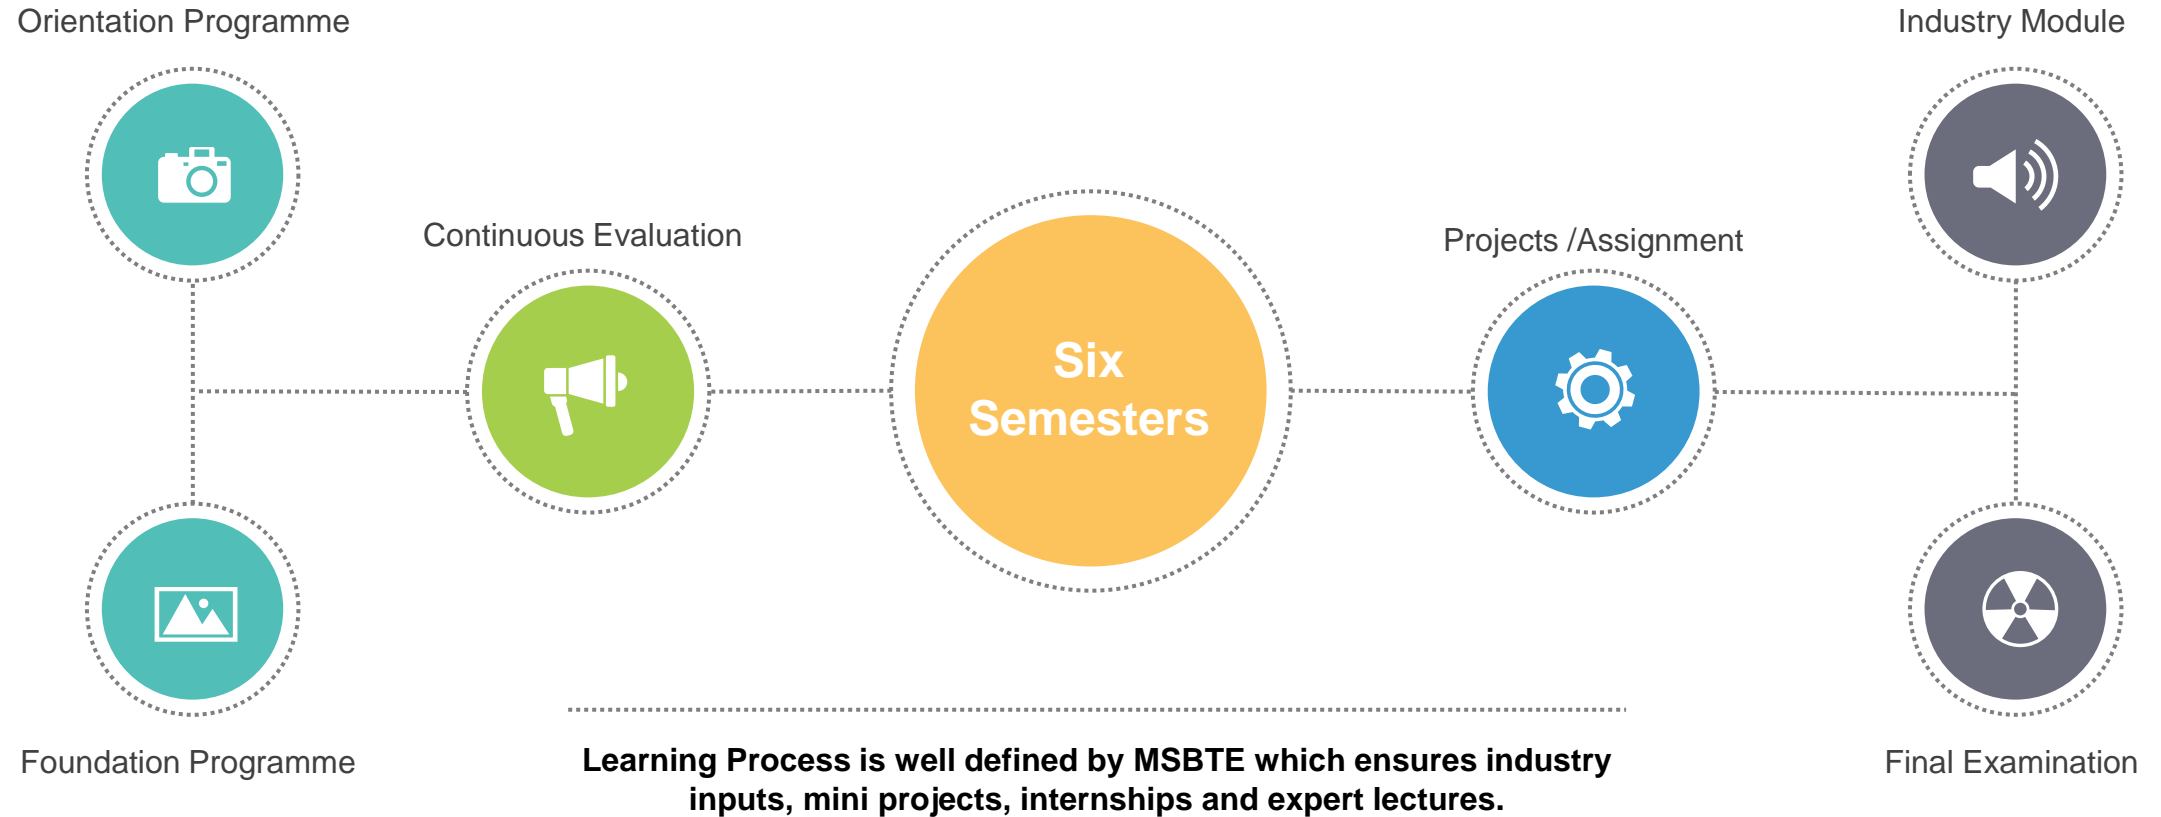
Orientation Programme

Industry Module

Continuous Evaluation

Six Semesters

Projects /Assignment

Foundation Programme

Final Examination

Learning Process is well defined by MSBTE which ensures industry inputs, mini projects, internships and expert lectures.